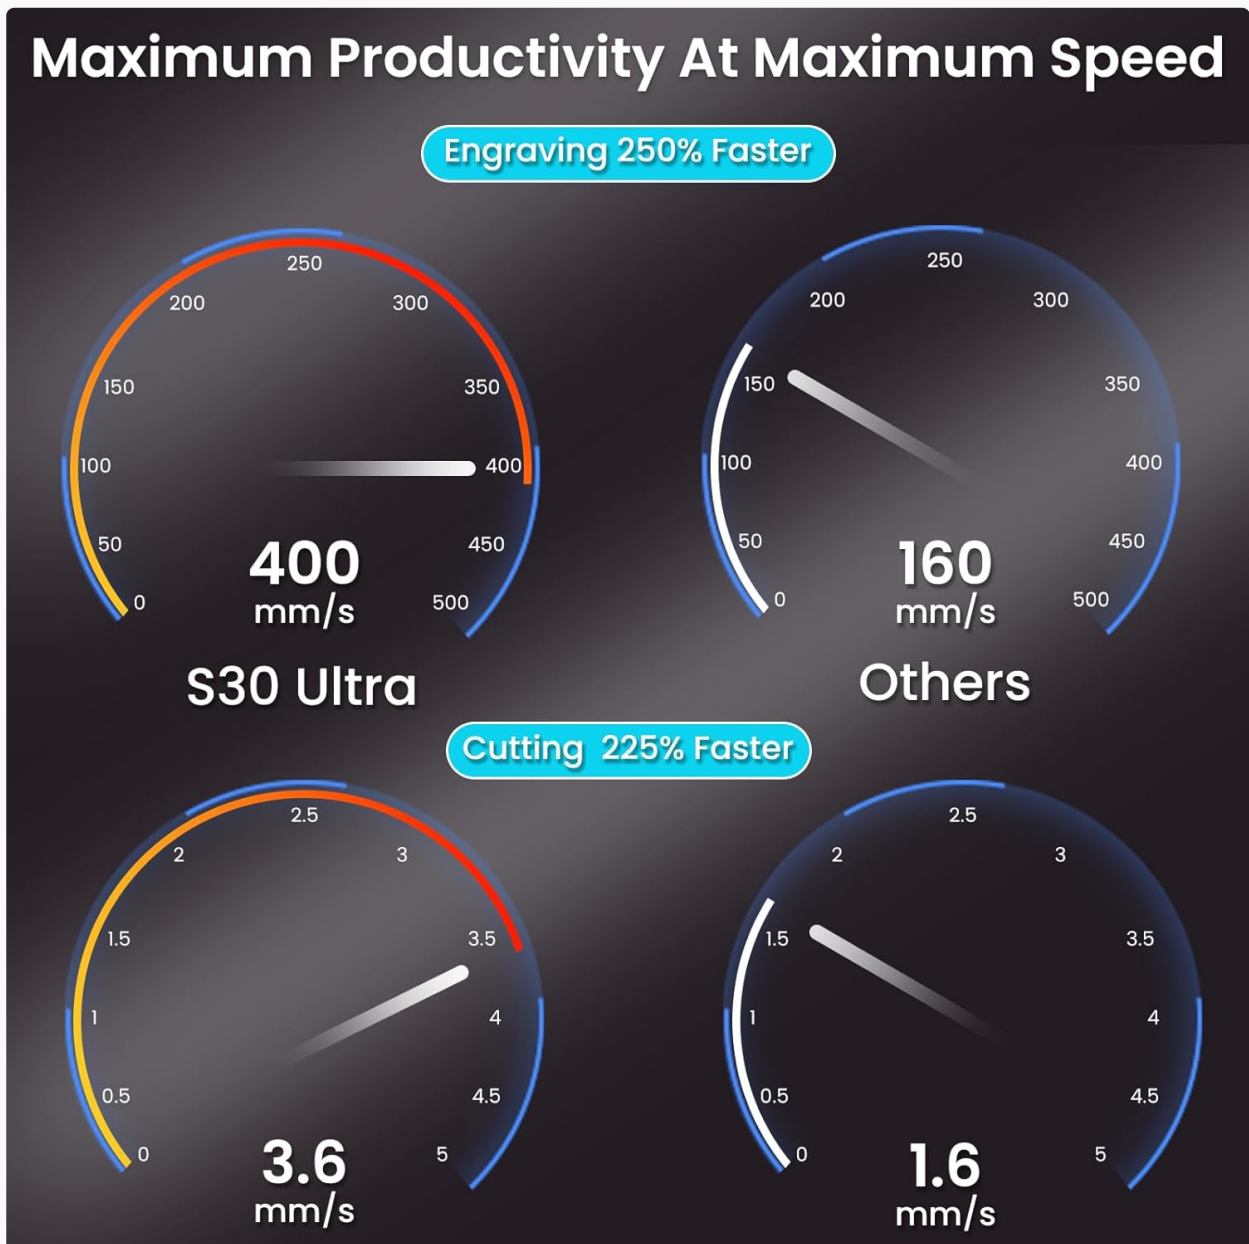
Maximum Productivity At Maximum Speed

Engraving 250% Faster

250
200
300
150
350
100
400
50
450
0
500
400
mm/s

S30 Ultra

250
200
300
150
350
100
400
50
450
0
500
160
mm/s

Others

Cutting 225% Faster

2.5
2
3
1.5
3.5
1
4
0.5
4.5
0
5
3.6
mm/s

2.5
2
3
1.5
3.5
1
4
0.5
4.5
0
5
1.6
mm/s